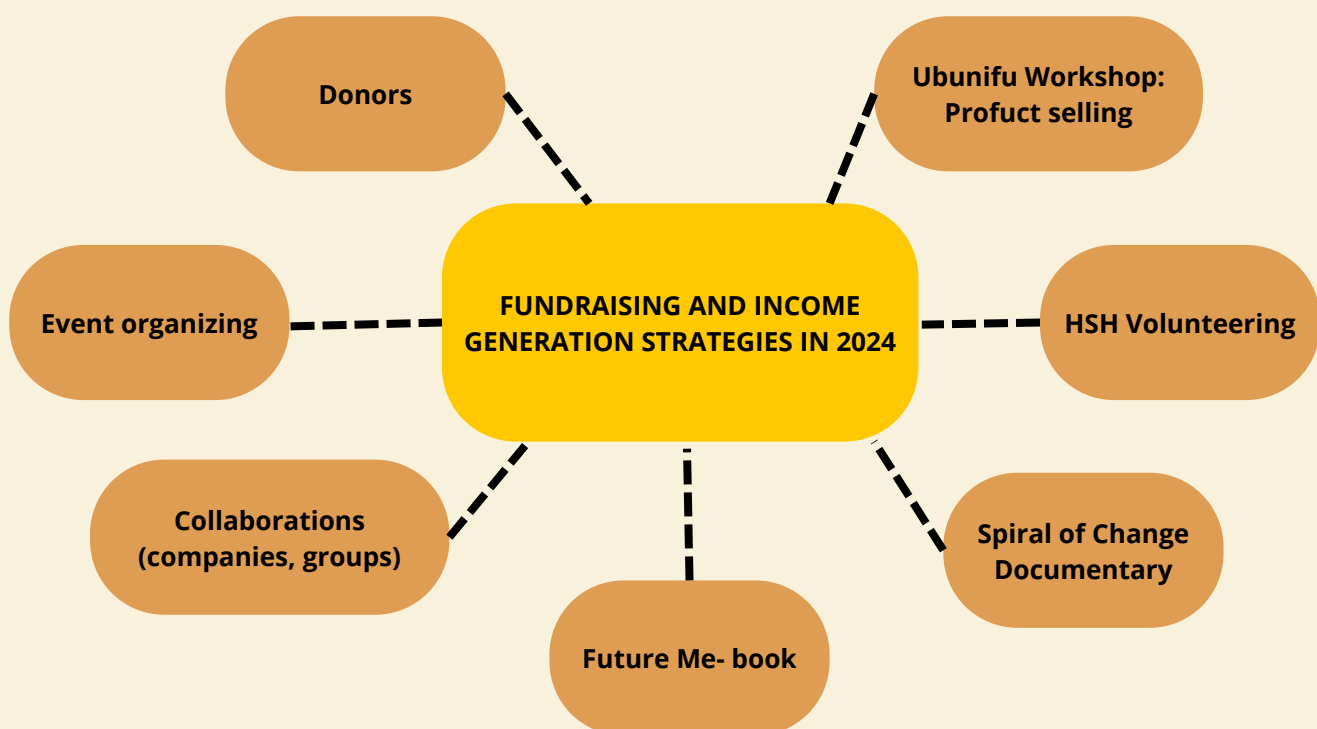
FUNDRAISING AND INCOME GENERATION STRATEGIES IN 2024

Donors

Ubunifu Workshop: Profuct selling

Event organizing

HSH Volunteering

Collaborations (companies, groups)

Future Me- book

Spiral of Change Documentary